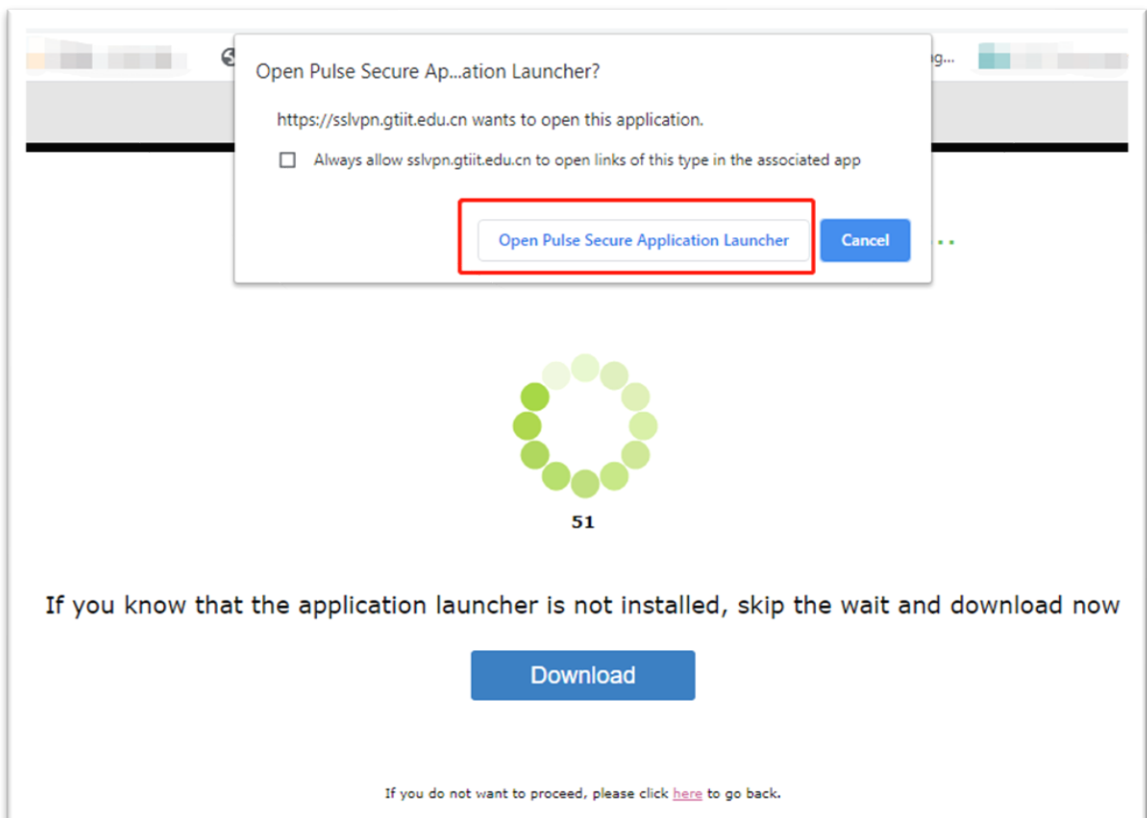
ig...

Open Pulse Secure Ap...ation Launcher?

https://sslvpn.gtiit.edu.cn wants to open this application.

Always allow sslvpn.gtiit.edu.cn to open links of this type in the associated app

Open Pulse Secure Application Launcher

Cancel

51

If you know that the application launcher is not installed, skip the wait and download now

Download

If you do not want to proceed, please click here to go back.